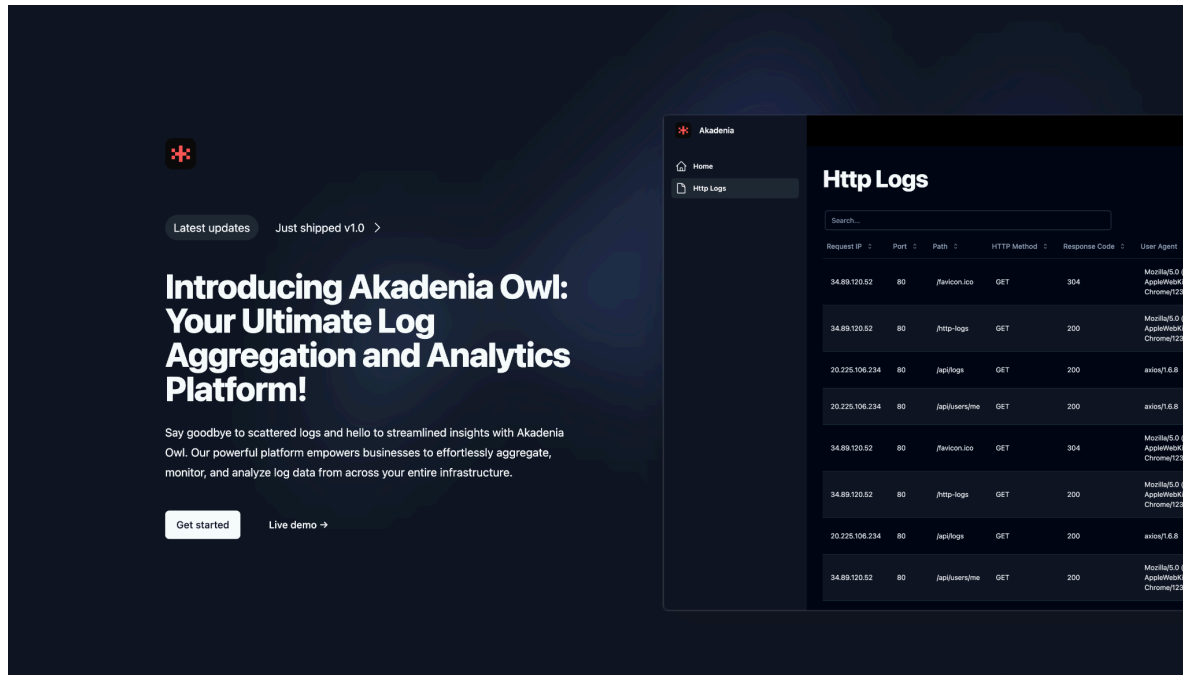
Latest updates Just shipped v1.0 >

Introducing Akadenia Owl: Your Ultimate Log Aggregation and Analytics Platform!

Say goodbye to scattered logs and hello to streamlined insights with Akadenia Owl. Our powerful platform empowers businesses to effortlessly aggregate, monitor, and analyze log data from across your entire infrastructure.

Get started Live demo →

Akadenia

Home
Http Logs

Http Logs

Search...

| Request IP | Port | Path | HTTP Method | Response Code | User Agent |
|---|---|---|---|---|---|
| 34.89.120.52 | 80 | /favicon.ico | GET | 304 | Mozilla/5.0 ( AppleWebK Chrome/123 |
| 34.89.120.52 | 80 | /http-logs | GET | 200 | Mozilla/5.0 ( AppleWebK Chrome/123 |
| 20.225.106.234 | 80 | /api/logs | GET | 200 | axios/1.6.8 |
| 20.225.106.234 | 80 | /api/users/me | GET | 200 | axios/1.6.8 |
| 34.89.120.52 | 80 | /favicon.ico | GET | 304 | Mozilla/5.0 ( AppleWebK Chrome/123 |
| 34.89.120.52 | 80 | /http-logs | GET | 200 | Mozilla/5.0 ( AppleWebK Chrome/123 |
| 20.225.106.234 | 80 | /api/logs | GET | 200 | axios/1.6.8 |
| 34.89.120.52 | 80 | /api/users/me | GET | 200 | Mozilla/5.0 ( AppleWebK Chrome/123 |